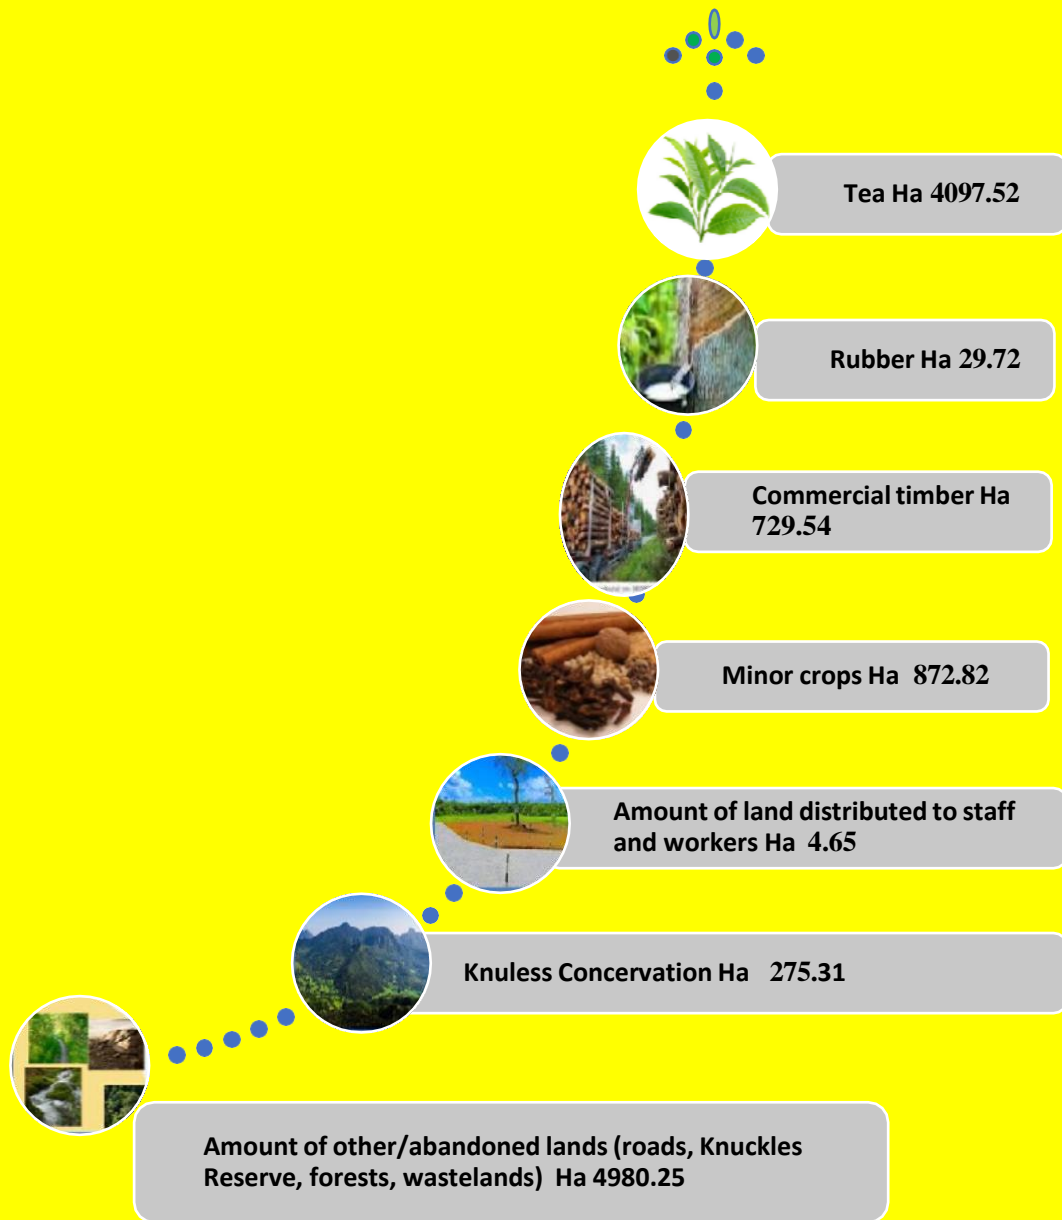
Tea Ha 4097.52

Rubber Ha 29.72

Commercial timber Ha 729.54

Minor crops Ha 872.82

Amount of land distributed to staff and workers Ha 4.65

Knuless Concervation Ha 275.31

Amount of other/abandoned lands (roads, Knuckles Reserve, forests, wastelands) Ha 4980.25